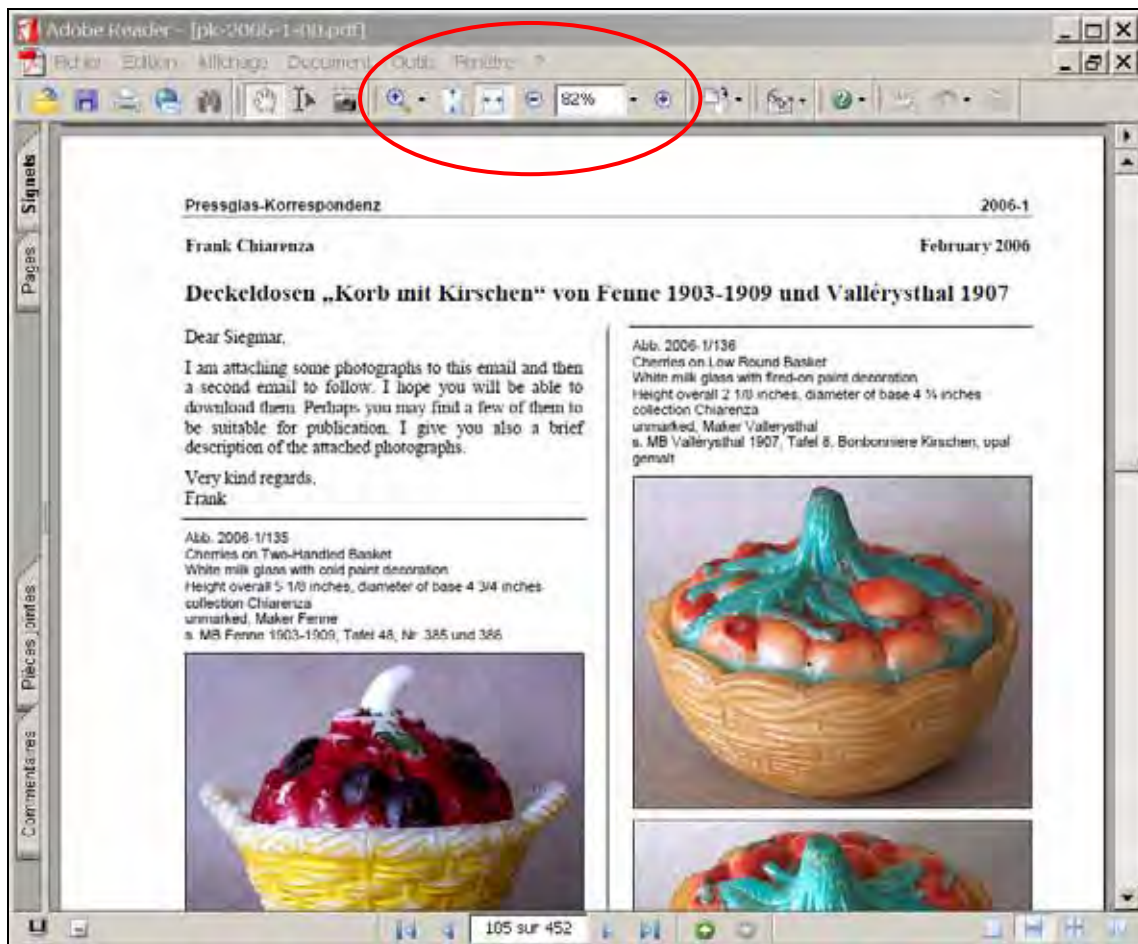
Adobe Reader - [pk-2006-1-00.pdf]

Fichier Edition Affichage Document Outils Fenêtre ?

82%

Signets

Pages

Pièces jointes

Commentaires

Pressglas-Korrespondenz 2006-1

Frank Chiarenza February 2006

Deckeldosen „Korb mit Kirschen“ von Fenne 1903-1909 und Vallérysthal 1907

Dear Siegmar,

I am attaching some photographs to this email and then a second email to follow. I hope you will be able to download them. Perhaps you may find a few of them to be suitable for publication. I give you also a brief description of the attached photographs.

Very kind regards,
Frank

Abb. 2006-1/135
Cherries on Two-Handled Basket
White milk glass with cold paint decoration
Height overall 5 1/8 inches, diameter of base 4 3/4 inches
collection Chiarenza
unmarked, Maker Fenne
s. MB Fenne 1903-1909, Tafel 48, Nr. 385 und 386

Abb. 2006-1/136
Cherries on Low Round Basket
White milk glass with fired-on paint decoration
Height overall 2 1/8 inches, diameter of base 4 ¾ inches
collection Chiarenza
unmarked, Maker Vallerysthal
s. MB Vallérysthal 1907, Tafel 8, Bonbonniere Kirschen, opal gemalt

105 sur 452